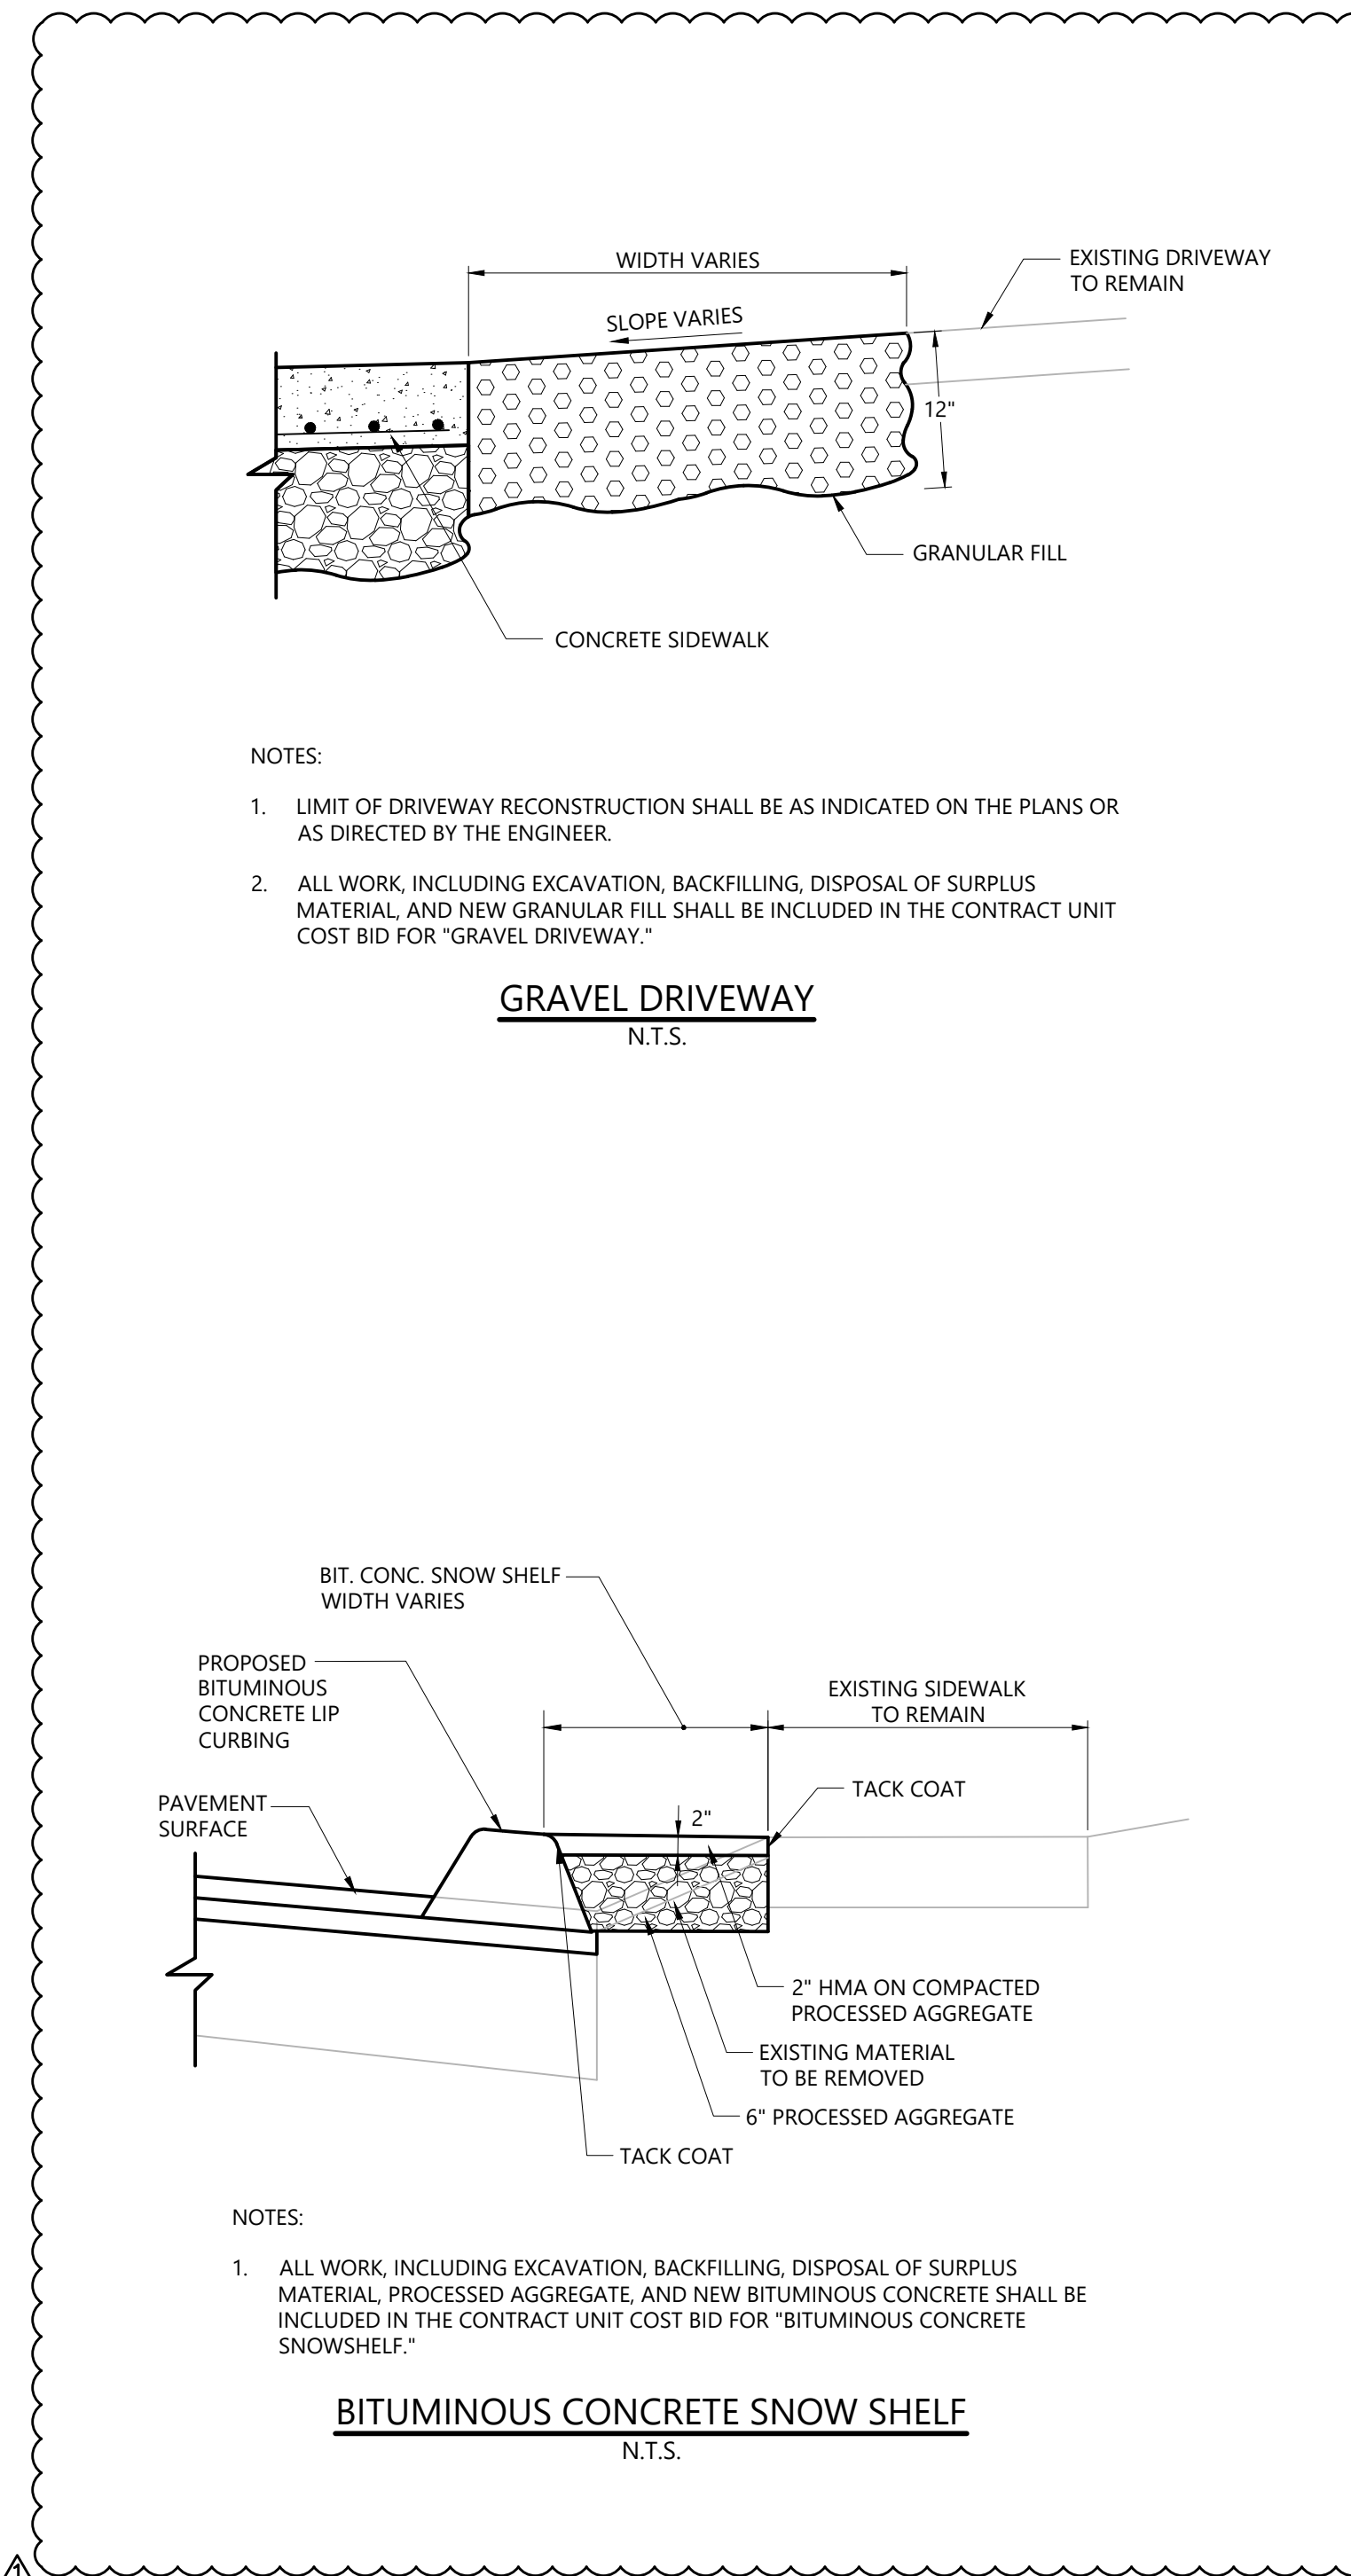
WIDTH VARIES

EXISTING DRIVEWAY TO REMAIN

SLOPE VARIES

12"

GRANULAR FILL

CONCRETE SIDEWALK

NOTES:

1. LIMIT OF DRIVEWAY RECONSTRUCTION SHALL BE AS INDICATED ON THE PLANS OR AS DIRECTED BY THE ENGINEER.

2. ALL WORK, INCLUDING EXCAVATION, BACKFILLING, DISPOSAL OF SURPLUS MATERIAL, AND NEW GRANULAR FILL SHALL BE INCLUDED IN THE CONTRACT UNIT COST BID FOR "GRAVEL DRIVEWAY."

GRAVEL DRIVEWAY
N.T.S.

BIT. CONC. SNOW SHELF WIDTH VARIES

PROPOSED BITUMINOUS CONCRETE LIP CURBING

EXISTING SIDEWALK TO REMAIN

PAVEMENT SURFACE

TACK COAT

2"

2" HMA ON COMPACTED PROCESSED AGGREGATE

EXISTING MATERIAL TO BE REMOVED

6" PROCESSED AGGREGATE

TACK COAT

NOTES:

1. ALL WORK, INCLUDING EXCAVATION, BACKFILLING, DISPOSAL OF SURPLUS MATERIAL, PROCESSED AGGREGATE, AND NEW BITUMINOUS CONCRETE SHALL BE INCLUDED IN THE CONTRACT UNIT COST BID FOR "BITUMINOUS CONCRETE SNOWSHELF."

BITUMINOUS CONCRETE SNOW SHELF
N.T.S.

1